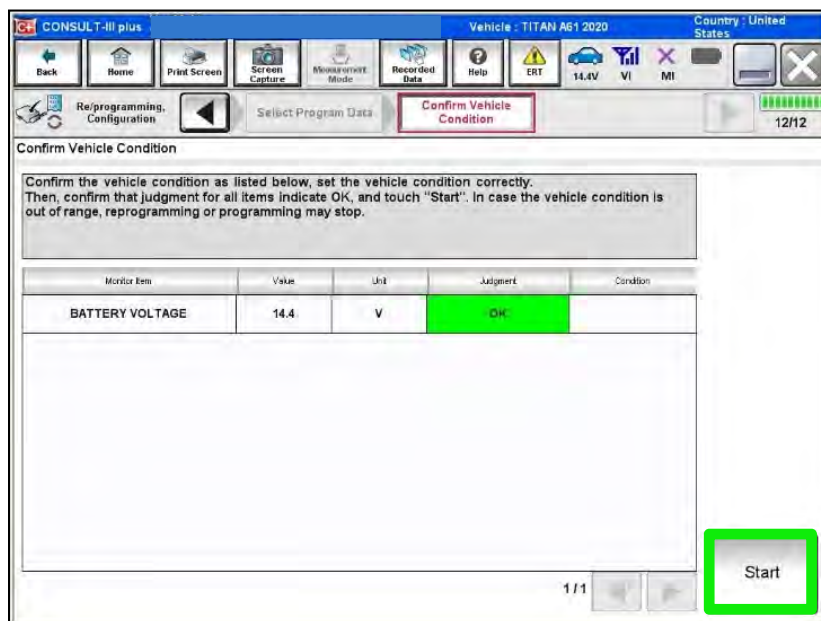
CONSULT-III plus

Vehicle : TITAN A61 2020

Country : United States

Back

Home

Print Screen

Screen Capture

Measurement Mode

Recorded Data

Help

ERT

14.4V

VI

MI

Re/programming, Configuration

Select Program Data

Confirm Vehicle Condition

12/12

Confirm Vehicle Condition

Confirm the vehicle condition as listed below, set the vehicle condition correctly. Then, confirm that judgment for all items indicate OK, and touch "Start". In case the vehicle condition is out of range, reprogramming or programming may stop.

| Monitor Item | Value | Unit | Judgment | Condition |
|---|---|---|---|---|
| BATTERY VOLTAGE | 14.4 | V | OK | |

1/1

Start